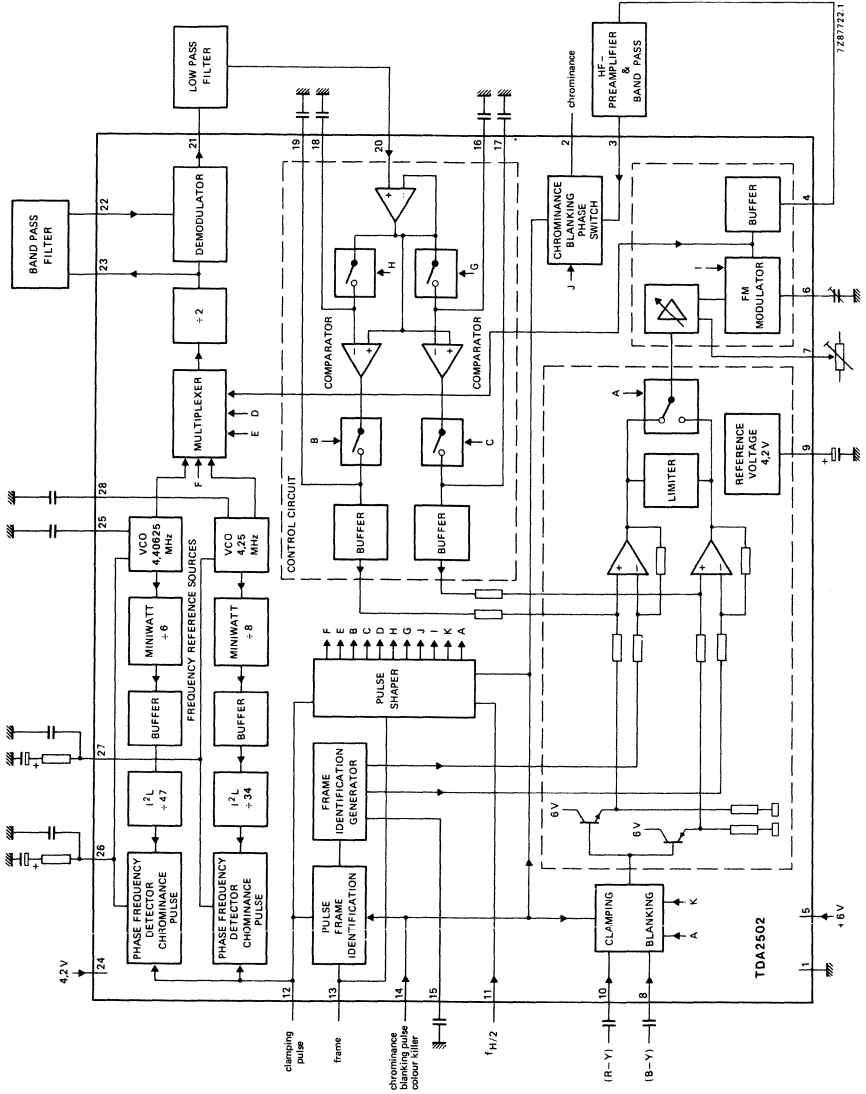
7Z87722.1

LOW PASS FILTER

HF-PREAMPLIFIER & BAND PASS

chrominance

BAND PASS FILTER

21

22

23

DEMODULATOR

÷ 2

MULTIPLEXER

D

E

F

19

18

20

16

17

2

3

4

CHROMINANCE BLANKING PHASE SWITCH

J

BUFFER

FM MODULATOR

6

7

H

G

COMPARATOR

COMPARATOR

B

C

A

LIMITER

REFERENCE VOLTAGE 4,2 V

9

28

25

VCO 4,40625 MHz

VCO 4,25 MHz

FREQUENCY REFERENCE SOURCES

CONTROL CIRCUIT

BUFFER

BUFFER

MINIWATT ÷ 6

MINIWATT ÷ 8

BUFFER

BUFFER

F E B C D H G J I K A

PULSE SHAPER

27

$I^2L$ ÷ 47

$I^2L$ ÷ 34

FRAME IDENTIFICATION GENERATOR

6 V

6 V

26

PHASE FREQUENCY DETECTOR CHROMINANCE PULSE

PHASE FREQUENCY DETECTOR CHOMINANCE PULSE

PULSE FRAME IDENTIFICATION

CLAMPING

BLANKING

K

A

5

+ 6 V

4,2 V

24

1

TDA2502

12

13

14

15

11

10

8

clamping pulse

frame

chrominance blanking pulse colour killer

$f_{H/2}$

(R – Y)

(B – Y)